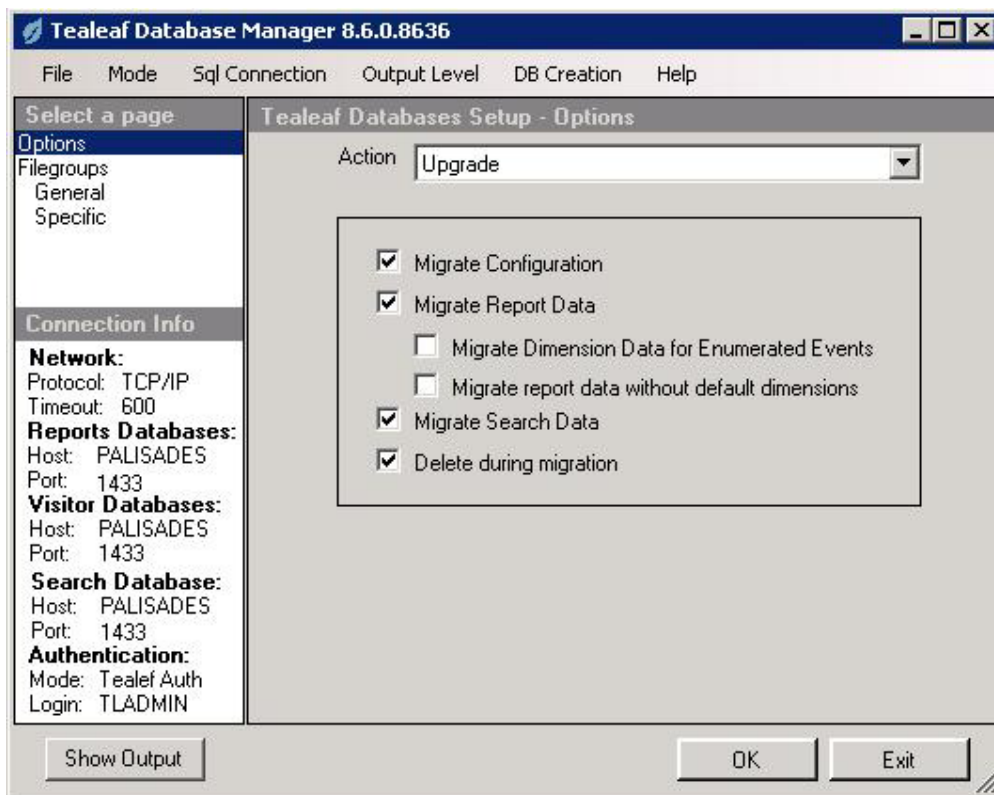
Tealeaf Database Manager 8.6.0.8636

File Mode Sql Connection Output Level DB Creation Help

Select a page
Options
Filegroups
General
Specific

Connection Info
Network:
Protocol: TCP/IP
Timeout: 600
Reports Databases:
Host: PALISADES
Port: 1433
Visitor Databases:
Host: PALISADES
Port: 1433
Search Database:
Host: PALISADES
Port: 1433
Authentication:
Mode: Tealef Auth
Login: TLADMIN

Tealeaf Databases Setup - Options

Action Upgrade

Migrate Configuration
Migrate Report Data
Migrate Dimension Data for Enumerated Events
Migrate report data without default dimensions
Migrate Search Data
Delete during migration

Show Output

OK

Exit